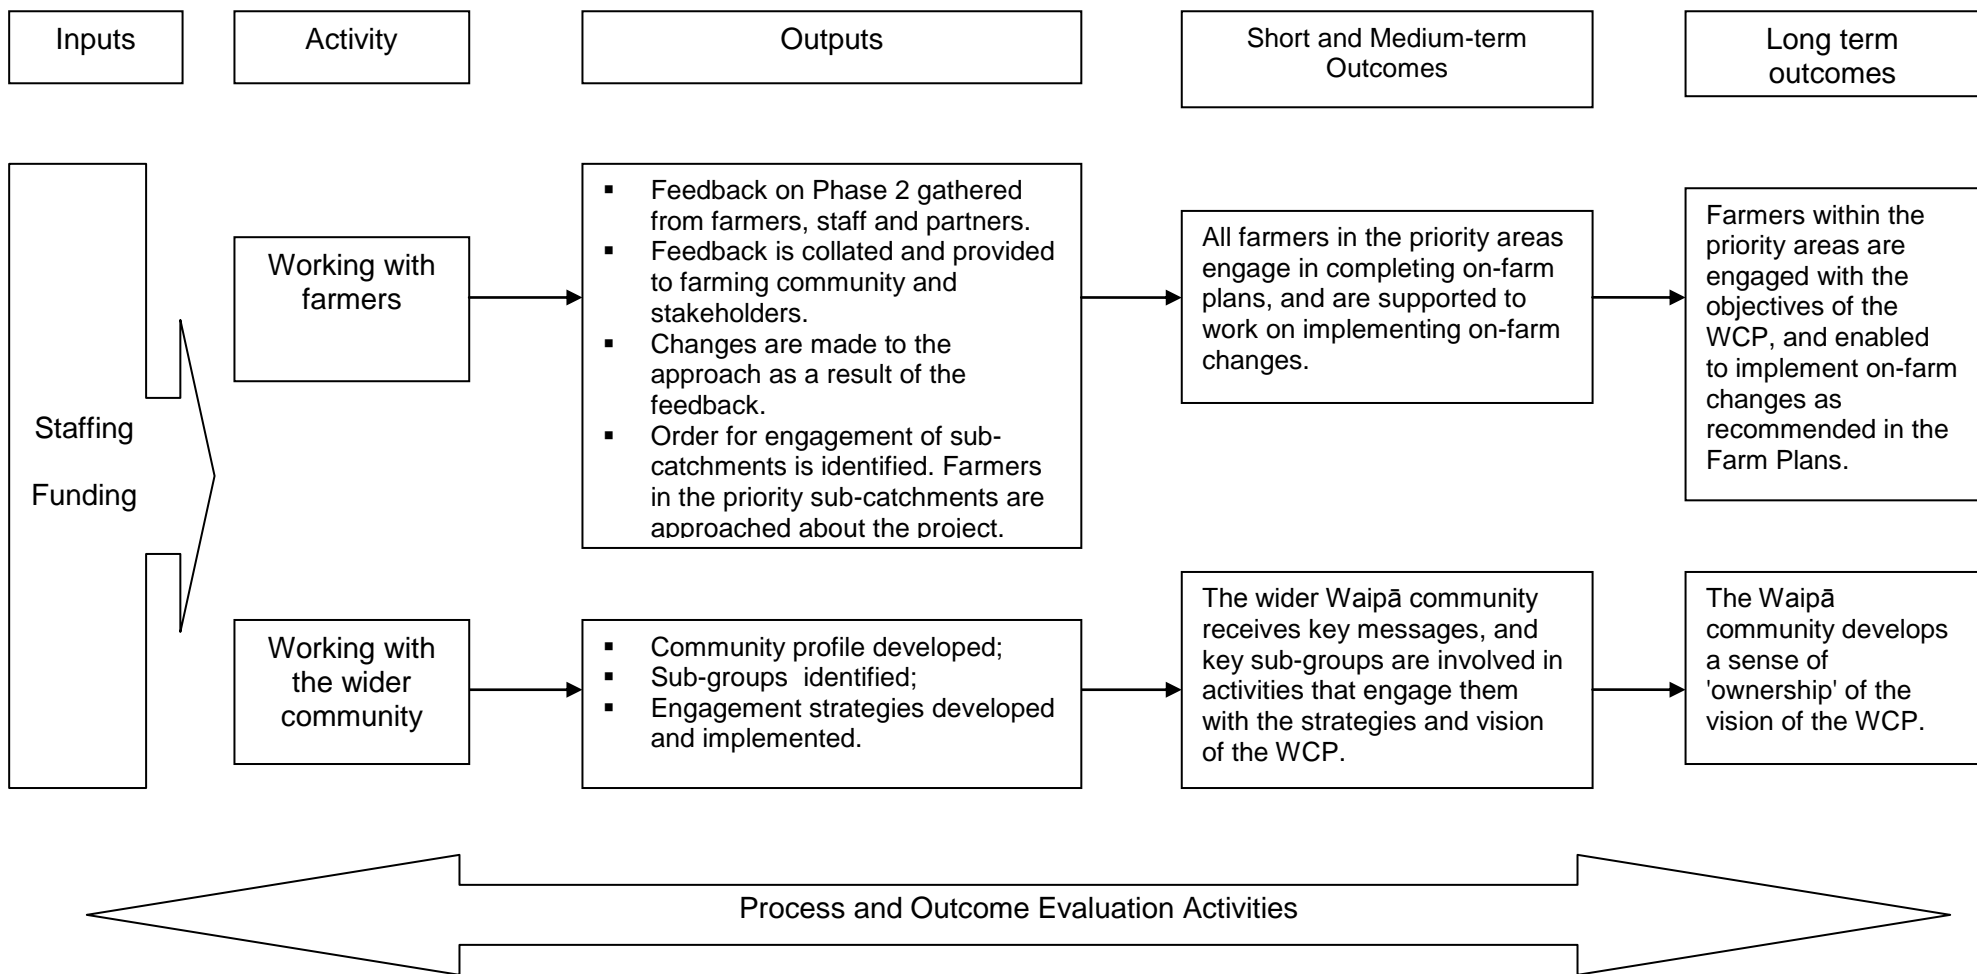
Inputs

Activity

Outputs

Short and Medium-term Outcomes

Long term outcomes

Staffing

Funding

Working with farmers

▪ Feedback on Phase 2 gathered from farmers, staff and partners.
▪ Feedback is collated and provided to farming community and stakeholders.
▪ Changes are made to the approach as a result of the feedback.
▪ Order for engagement of sub-catchments is identified. Farmers in the priority sub-catchments are approached about the project.

All farmers in the priority areas engage in completing on-farm plans, and are supported to work on implementing on-farm changes.

Farmers within the priority areas are engaged with the objectives of the WCP, and enabled to implement on-farm changes as recommended in the Farm Plans.

Working with the wider community

▪ Community profile developed;
▪ Sub-groups identified;
▪ Engagement strategies developed and implemented.

The wider Waipā community receives key messages, and key sub-groups are involved in activities that engage them with the strategies and vision of the WCP.

The Waipā community develops a sense of 'ownership' of the vision of the WCP.

Process and Outcome Evaluation Activities